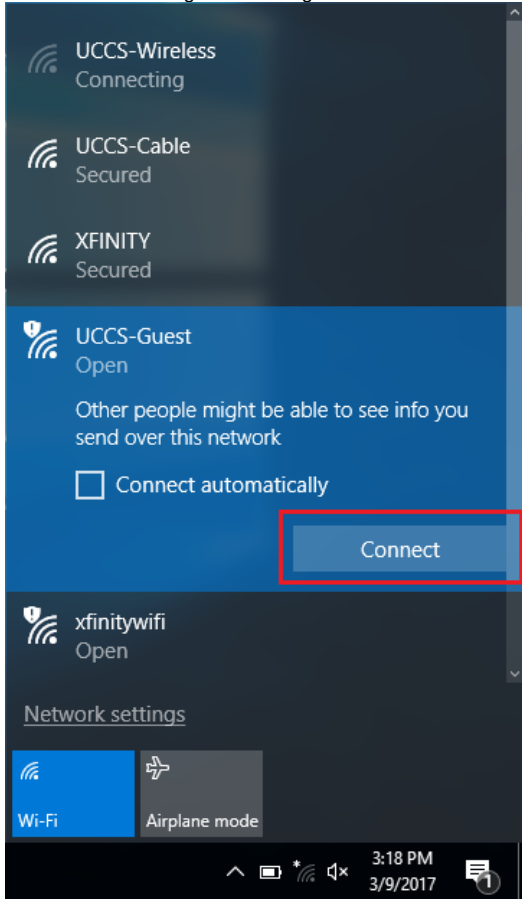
UCCS-Wireless
Connecting

UCCS-Cable
Secured

XFINITY
Secured

UCCS-Guest
Open

Other people might be able to see info you send over this network

Connect automatically

Connect

xfinitywifi
Open

Network settings

Wi-Fi

Airplane mode

3:18 PM
3/9/2017

1